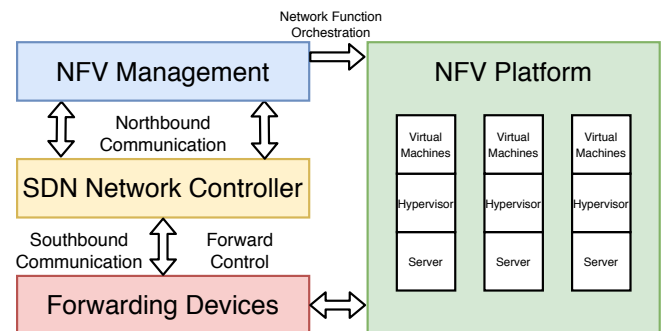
Network Function Orchestration

NFV Management

NFV Platform

Northbound Communication

Virtual Machines

Hypervisor

Server

Virtual Machines

Hypervisor

Server

Virtual Machines

Hypervisor

Server

SDN Network Controller

Southbound Communication

Forward Control

Forwarding Devices